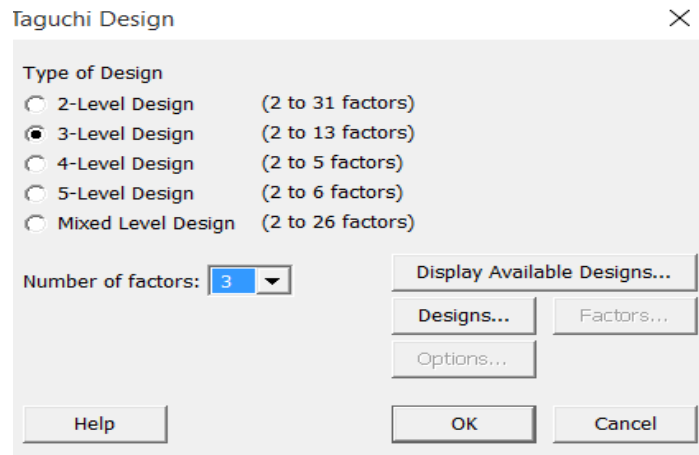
Taguchi Design

Type of Design
2-Level Design (2 to 31 factors)
3-Level Design (2 to 13 factors)
4-Level Design (2 to 5 factors)
5-Level Design (2 to 6 factors)
Mixed Level Design (2 to 26 factors)

Number of factors: 3

Display Available Designs...
Designs...
Factors...
Options...

Help
OK
Cancel